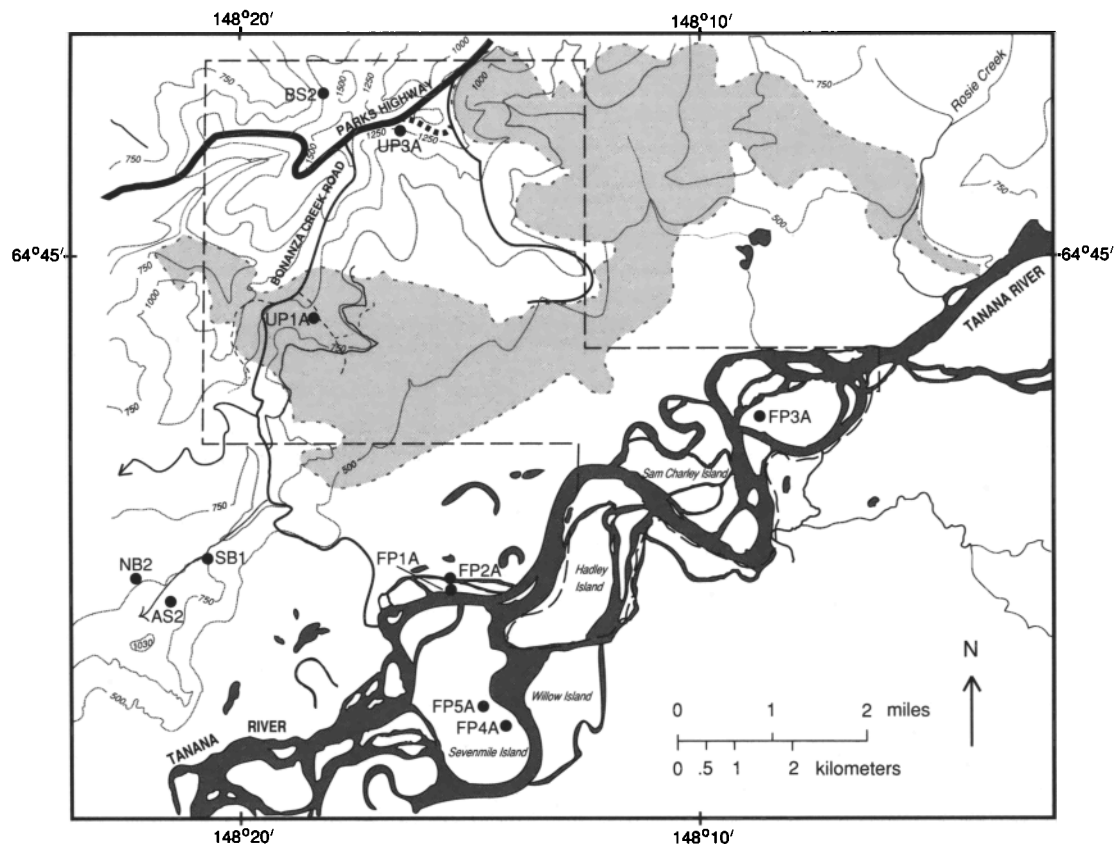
148°20′
148°10′
64°45′
64°45′
BS2
PARKS HIGHWAY
UP3A
1000
1500
1250
750
1250
1000
Rosie Creek
750
750
500
BONANZA CREEK ROAD
1000
750
UP1A
750
TANANA RIVER
FP3A
750
500
Sam Charley Island
NB2
SB1
FP1A
FP2A
Hadley Island
AS2
750
1030
500
FP5A
FP4A
Willow Island
Sevenmile Island
TANANA
RIVER
N
0 1 2 miles
0 .5 1 2 kilometers
148°20′
148°10′